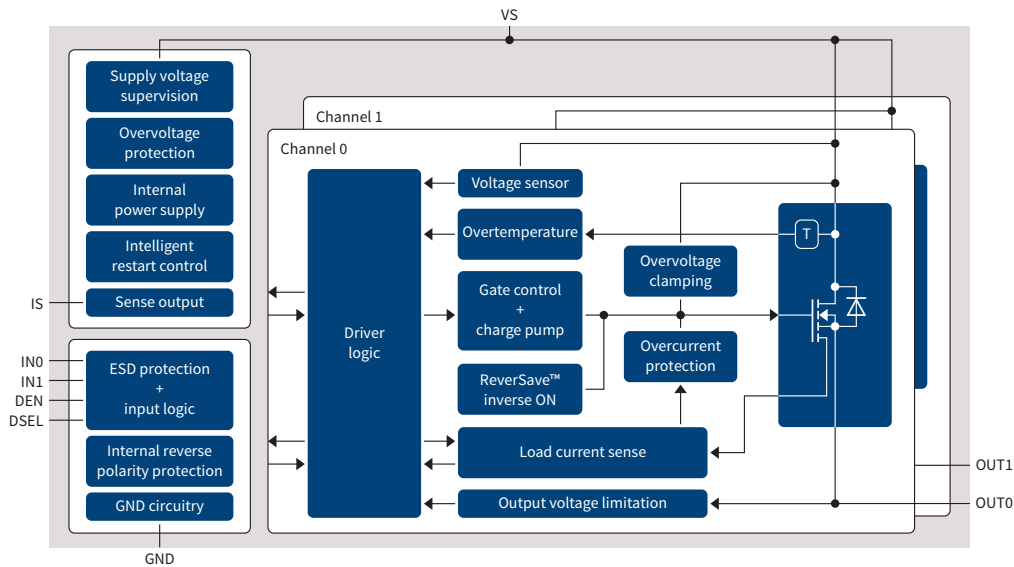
VS

Supply voltage supervision

Overvoltage protection

Internal power supply

Intelligent restart control

IS

Sense output

IN0
IN1
DEN
DSEL

ESD protection + input logic

Internal reverse polarity protection

GND circuitry

GND

Channel 1

Channel 0

Driver logic

Voltage sensor

Overtemperature

Gate control + charge pump

ReverSave™ inverse ON

Overvoltage clamping

Overcurrent protection

T

Load current sense

Output voltage limitation

OUT1

OUT0